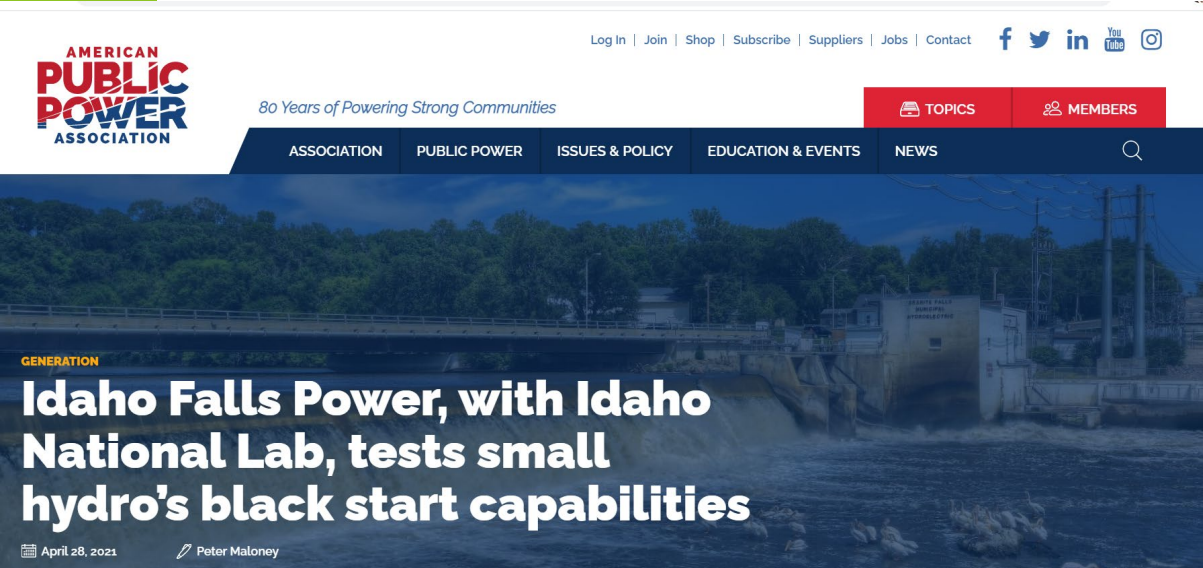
AMERICAN PUBLIC POWER ASSOCIATION

Log In | Join | Shop | Subscribe | Suppliers | Jobs | Contact

You Tube

80 Years of Powering Strong Communities

TOPICS MEMBERS

ASSOCIATION PUBLIC POWER ISSUES & POLICY EDUCATION & EVENTS NEWS

GENERATION

Idaho Falls Power, with Idaho National Lab, tests small hydro's black start capabilities

April 28, 2021 Peter Maloney